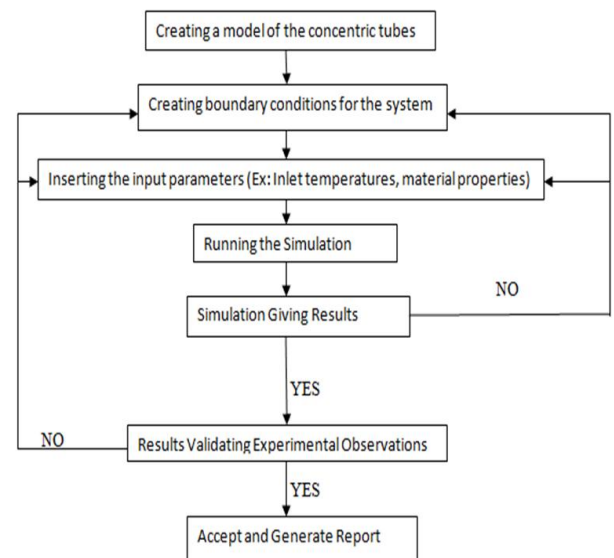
Creating a model of the concentric tubes

Creating boundary conditions for the system

Inserting the input parameters (Ex: Inlet temperatures, material properties)

Running the Simulation

NO

Simulation Giving Results

YES

NO

Results Validating Experimental Observations

YES

Accept and Generate Report